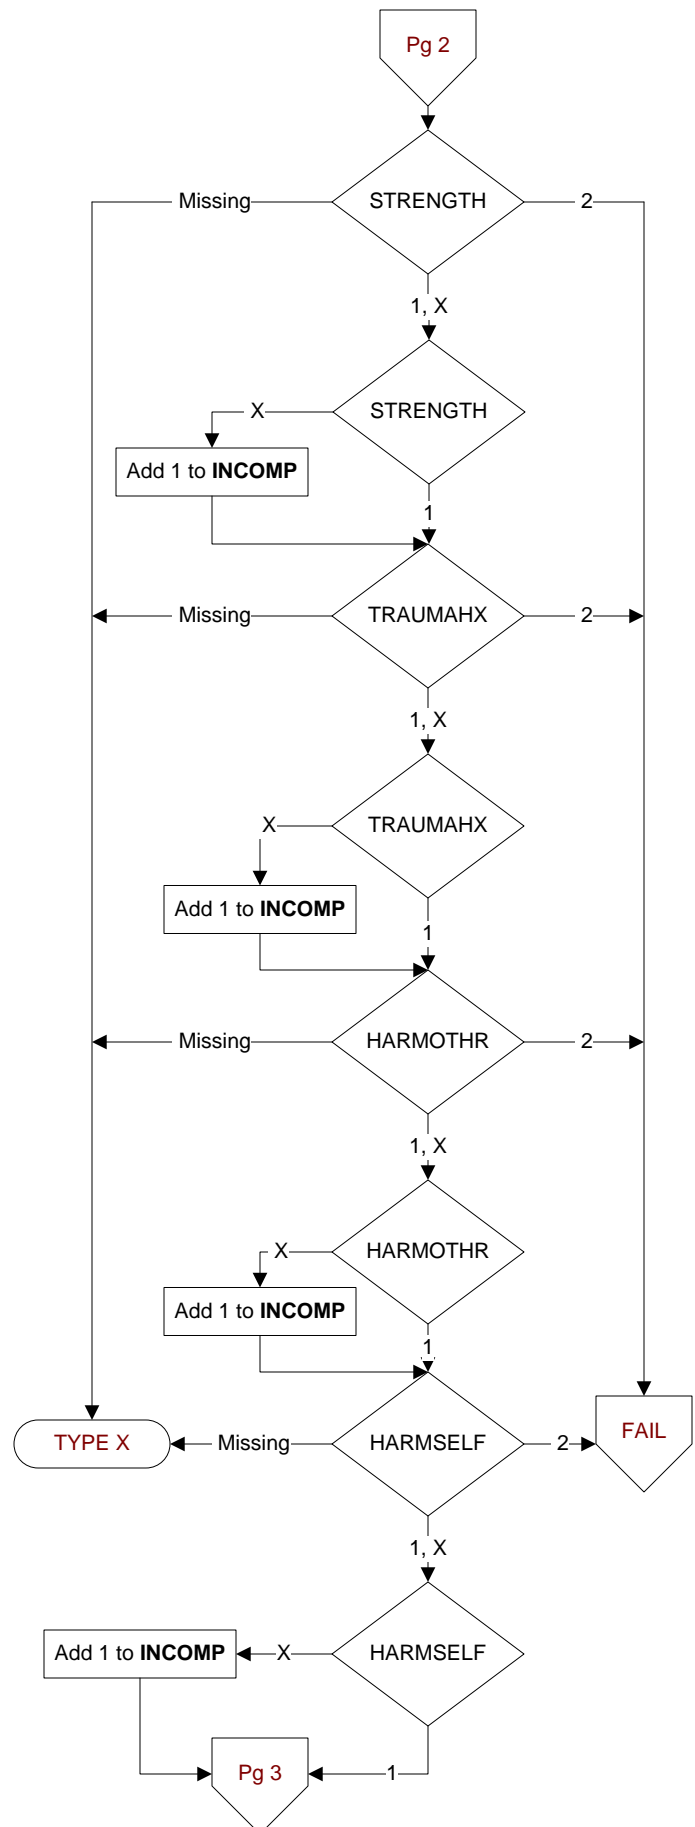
Pg 2

Missing

STRENGTH

2

1, X

X

STRENGTH

Add 1 to **INCOMP**

1

Missing

TRAUMAHX

2

1, X

X

TRAUMAHX

Add 1 to **INCOMP**

1

Missing

HARMOTHR

2

1, X

X

HARMOTHR

Add 1 to **INCOMP**

1

TYPE X

Missing

HARMSELF

2

FAIL

1, X

Add 1 to **INCOMP**

X

HARMSELF

Pg 3

1